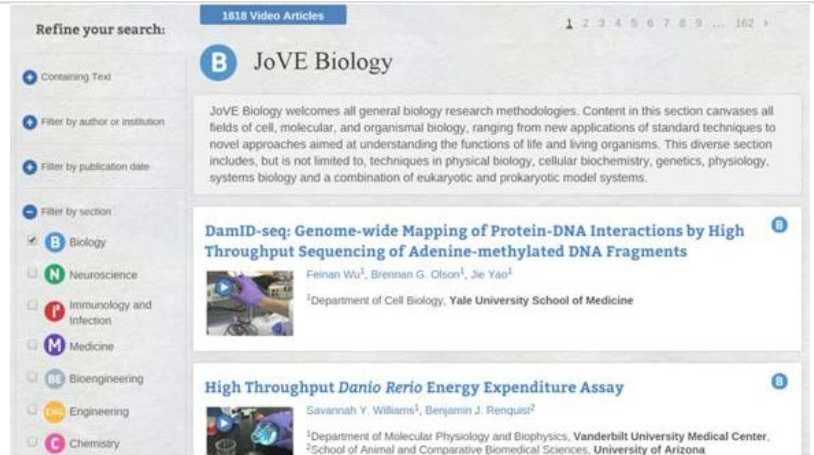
Refine your search:

Containing Text

Filter by author or institution

Filter by publication date

Filter by section

B Biology

N Neuroscience

I Immunology and Infection

M Medicine

BE Bioengineering

ENG Engineering

C Chemistry

1618 Video Articles

1 2 3 4 5 6 7 8 9 ... 162 ›

B JoVE Biology

JoVE Biology welcomes all general biology research methodologies. Content in this section canvases all fields of cell, molecular, and organismal biology, ranging from new applications of standard techniques to novel approaches aimed at understanding the functions of life and living organisms. This diverse section includes, but is not limited to, techniques in physical biology, cellular biochemistry, genetics, physiology, systems biology and a combination of eukaryotic and prokaryotic model systems.

DamID-seq: Genome-wide Mapping of Protein-DNA Interactions by High Throughput Sequencing of Adenine-methylated DNA Fragments

B

Feinan Wu$^1$, Brennan G. Olson$^1$, Jie Yao$^1$

$^1$Department of Cell Biology, Yale University School of Medicine

High Throughput Danio Rerio Energy Expenditure Assay

B

Savannah Y. Williams$^1$, Benjamin J. Renquist$^2$

$^1$Department of Molecular Physiology and Biophysics, Vanderbilt University Medical Center, $^2$School of Animal and Comparative Biomedical Sciences, University of Arizona